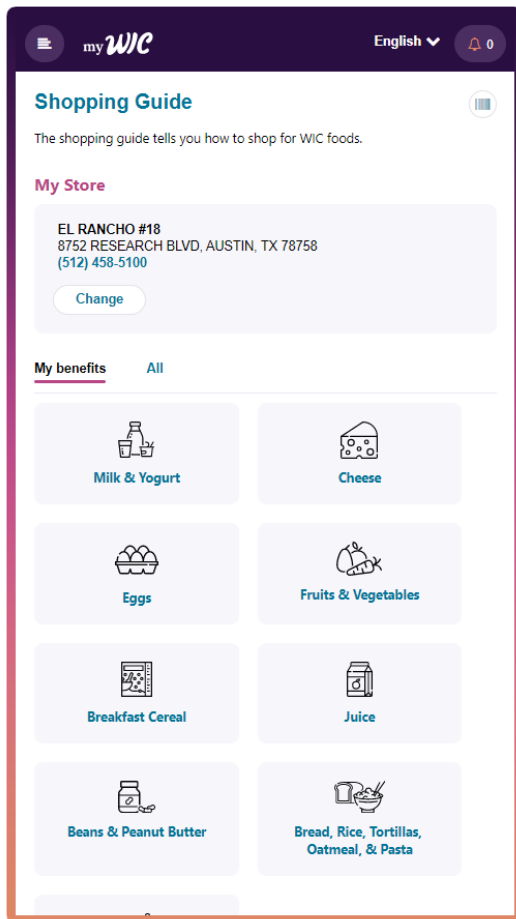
my WIC

English

0

Shopping Guide

The shopping guide tells you how to shop for WIC foods.

My Store

EL RANCHO #18
8752 RESEARCH BLVD, AUSTIN, TX 78758
(512) 458-5100

Change

My benefits

All

Milk & Yogurt

Cheese

Eggs

Fruits & Vegetables

Breakfast Cereal

Juice

Beans & Peanut Butter

Bread, Rice, Tortillas, Oatmeal, & Pasta